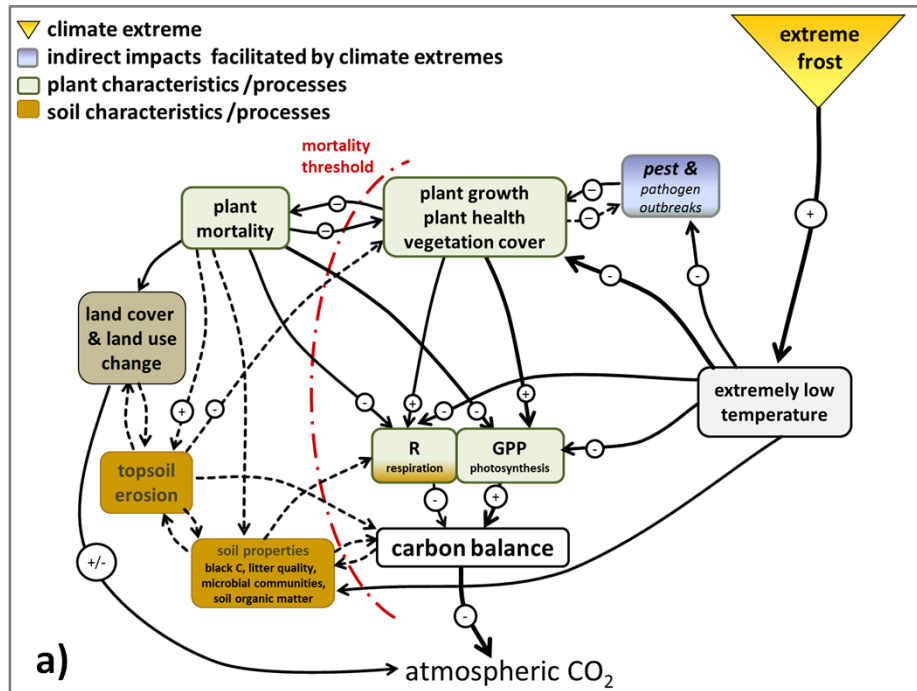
climate extreme
indirect impacts facilitated by climate extremes
plant characteristics /processes
soil characteristics /processes

extreme frost

mortality threshold

plant mortality

plant growth plant health vegetation cover

pest & pathogen outbreaks

land cover & land use change

extremely low temperature

R respiration

GPP photosynthesis

topsoil erosion

soil properties black C, litter quality, microbial communities, soil organic matter

carbon balance

+/-

a)

atmospheric $CO_2$

+ - - - - - - + - + - + - - + - - + -